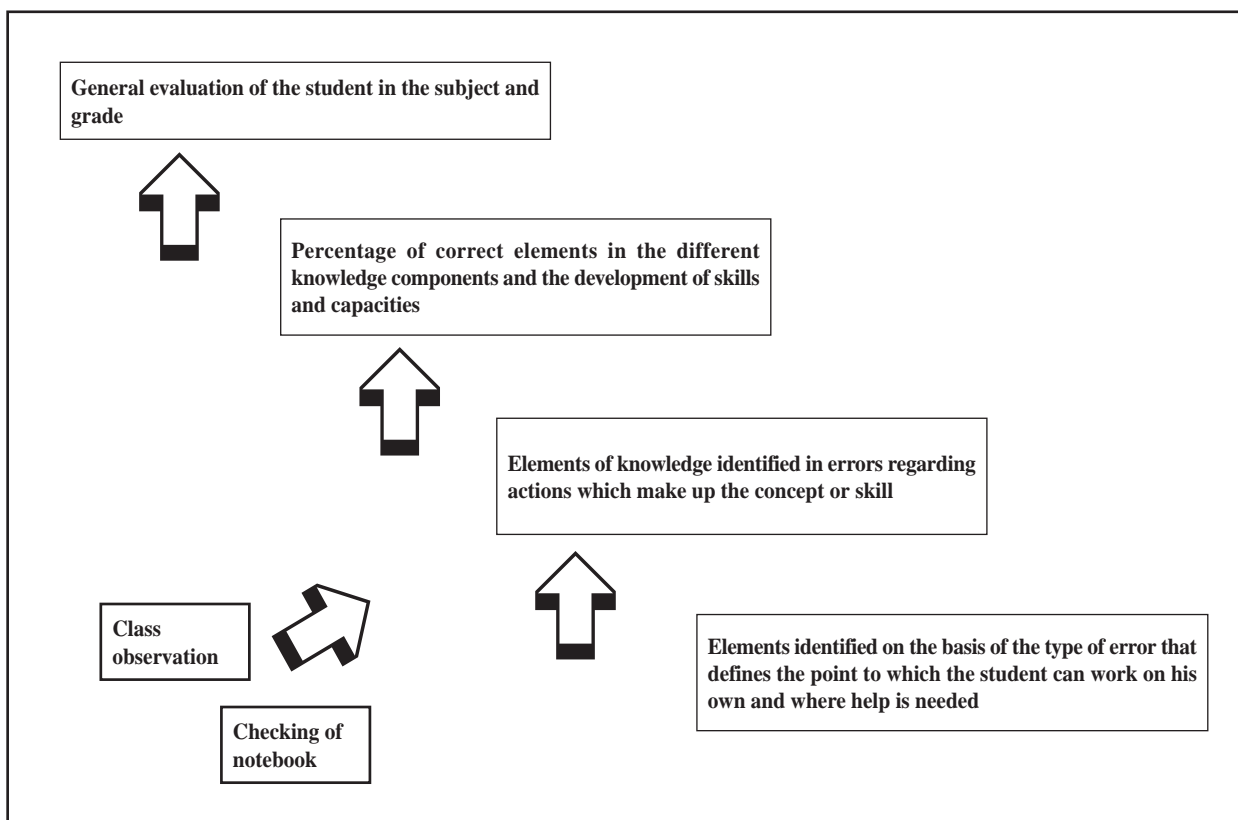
General evaluation of the student in the subject and grade

Percentage of correct elements in the different knowledge components and the development of skills and capacities

Elements of knowledge identified in errors regarding actions which make up the concept or skill

Class observation

Checking of notebook

Elements identified on the basis of the type of error that defines the point to which the student can work on his own and where help is needed